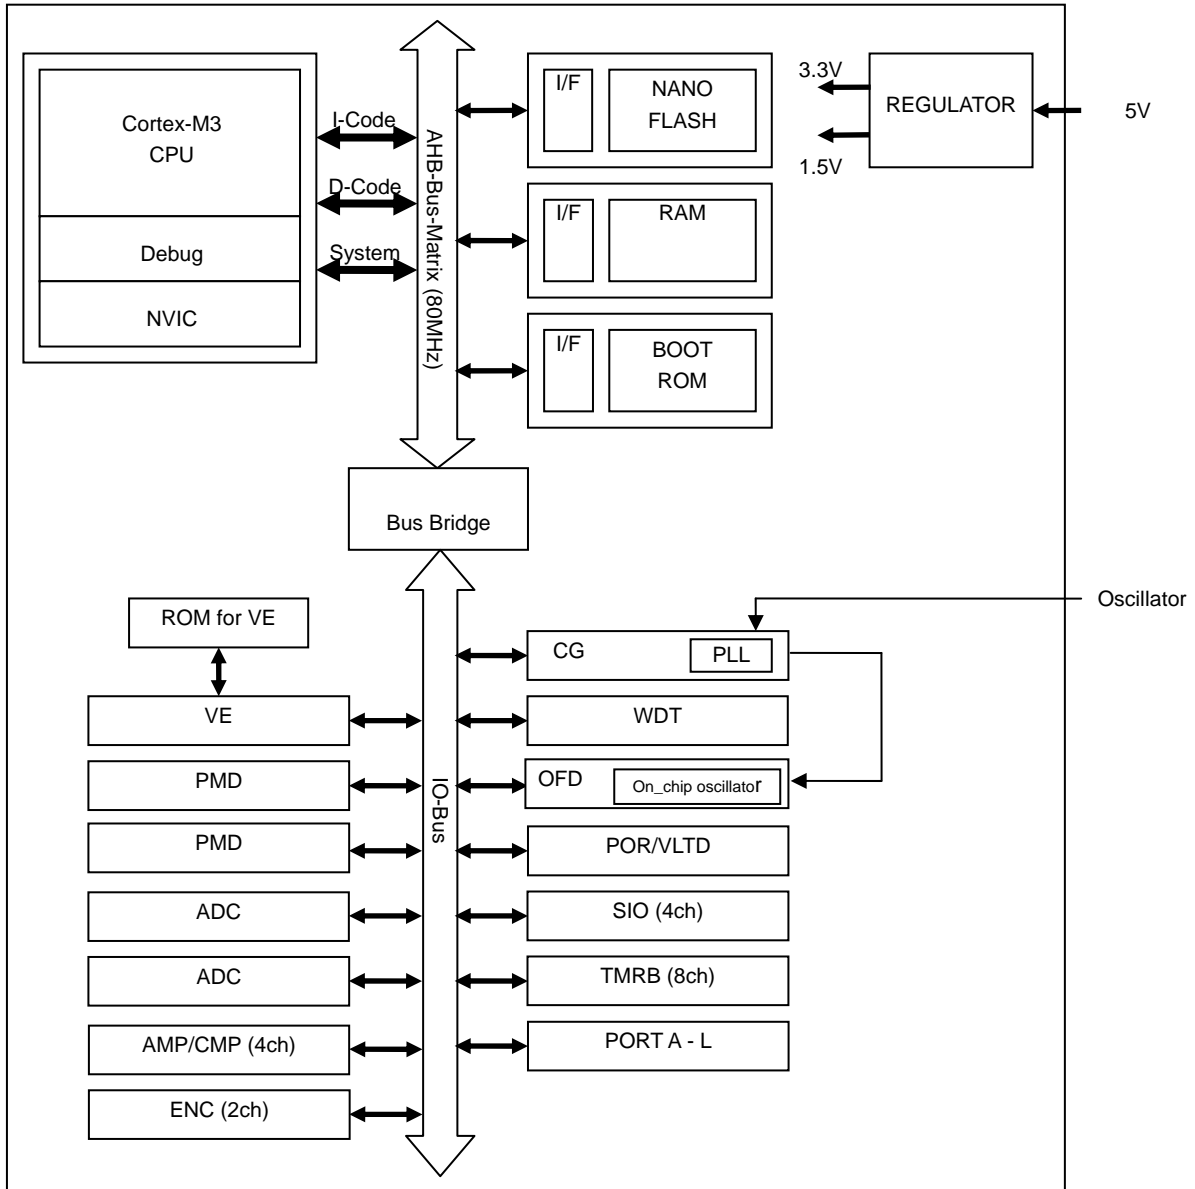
Cortex-M3
CPU

Debug

NVIC

I-Code

D-Code

System

AHB-Bus-Matrix (80MHz)

I/F

NANO
FLASH

I/F

RAM

I/F

BOOT
ROM

3.3V

1.5V

REGULATOR

5V

Bus Bridge

Oscillator

ROM for VE

VE

PMD

PMD

ADC

ADC

AMP/CMP (4ch)

ENC (2ch)

IO-Bus

CG

PLL

WDT

OFD

On_chip oscillator

POR/VLTD

SIO (4ch)

TMRB (8ch)

PORT A - L